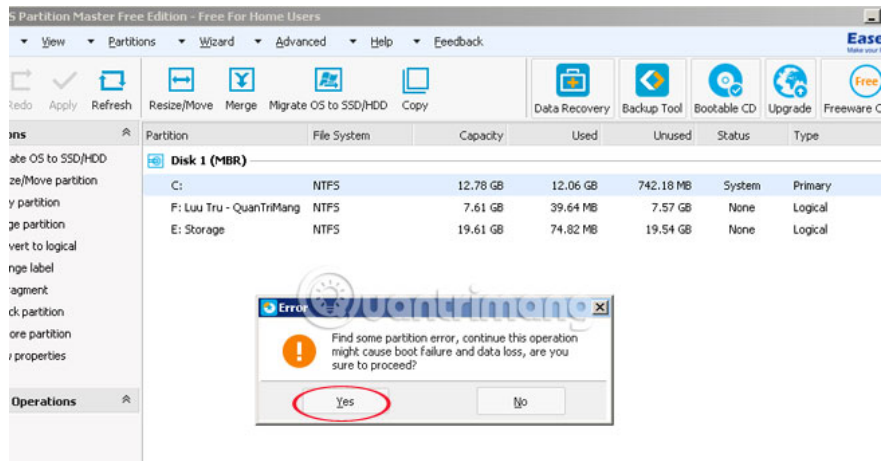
S Partition Master Free Edition - Free For Home Users

View Partitions Wizard Advanced Help Feedback

Ease
Make your

Redo Apply Refresh Resize/Move Merge Migrate OS to SSD/HDD Copy Data Recovery Backup Tool Bootable CD Upgrade Freeware C

ons
ate OS to SSD/HDD
ze/Move partition
y partition
ge partition
vert to logical
nge label
agment
ck partition
ore partition
v properties

Operations

| Partition | File System | Capacity | Used | Unused | Status | Type |
|---|---|---|---|---|---|---|
| Disk 1 (MBR) | | | | | | |
| C: | NTFS | 12.78 GB | 12.06 GB | 742.18 MB | System | Primary |
| F: Luu Tru - QuanTriMang | NTFS | 7.61 GB | 39.64 MB | 7.57 GB | None | Logical |
| E: Storage | NTFS | 19.61 GB | 74.82 MB | 19.54 GB | None | Logical |

Quantrimang

Error

Find some partition error, continue this operation might cause boot failure and data loss, are you sure to proceed?

Yes No